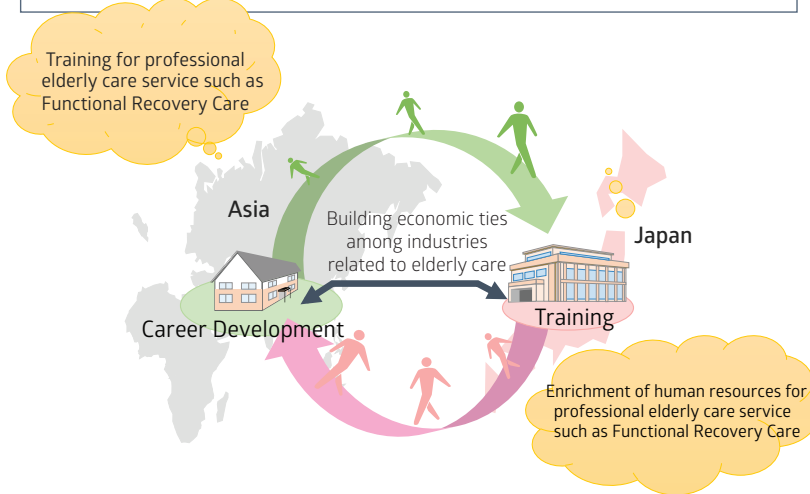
Training for professional elderly care service such as Functional Recovery Care

Asia

Building economic ties among industries related to elderly care

Japan

Career Development

Training

Enrichment of human resources for professional elderly care service such as Functional Recovery Care